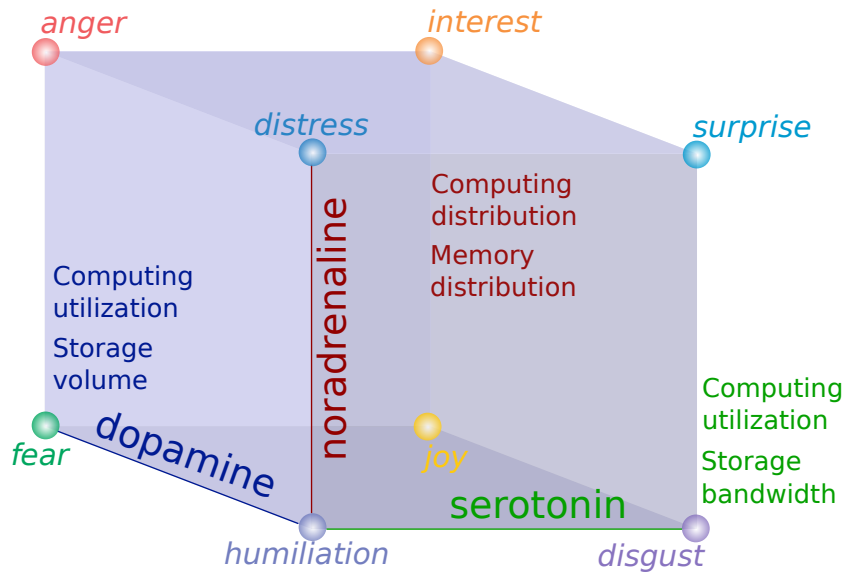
anger

interest

distress

surprise

Computing distribution

Memory distribution

noradrenaline

Computing utilization

Storage volume

Computing utilization

Storage bandwidth

fear

dopamine

joy

serotonin

humiliation

disgust